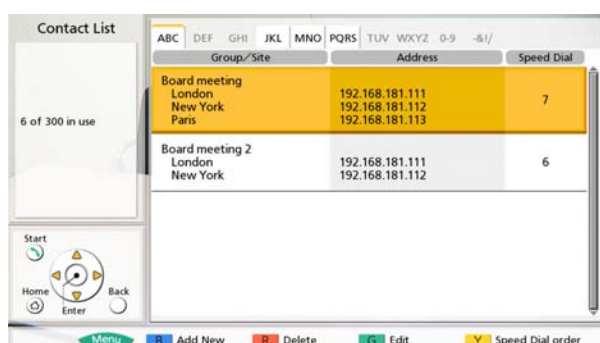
Contact List

6 of 300 in use

Start
Home
Back
Enter

ABC DEF GHI JKL MNO PQRS TUV WXYZ 0-9 -&!/

| Group/Site | Address | Speed Dial |
|---|---|---|
| Board meeting<br>London<br>New York<br>Paris | <br>192.168.181.111<br>192.168.181.112<br>192.168.181.113 | 7 |
| Board meeting 2<br>London<br>New York | <br>192.168.181.111<br>192.168.181.112 | 6 |

Menu B Add New R Delete G Edit Y Speed Dial order